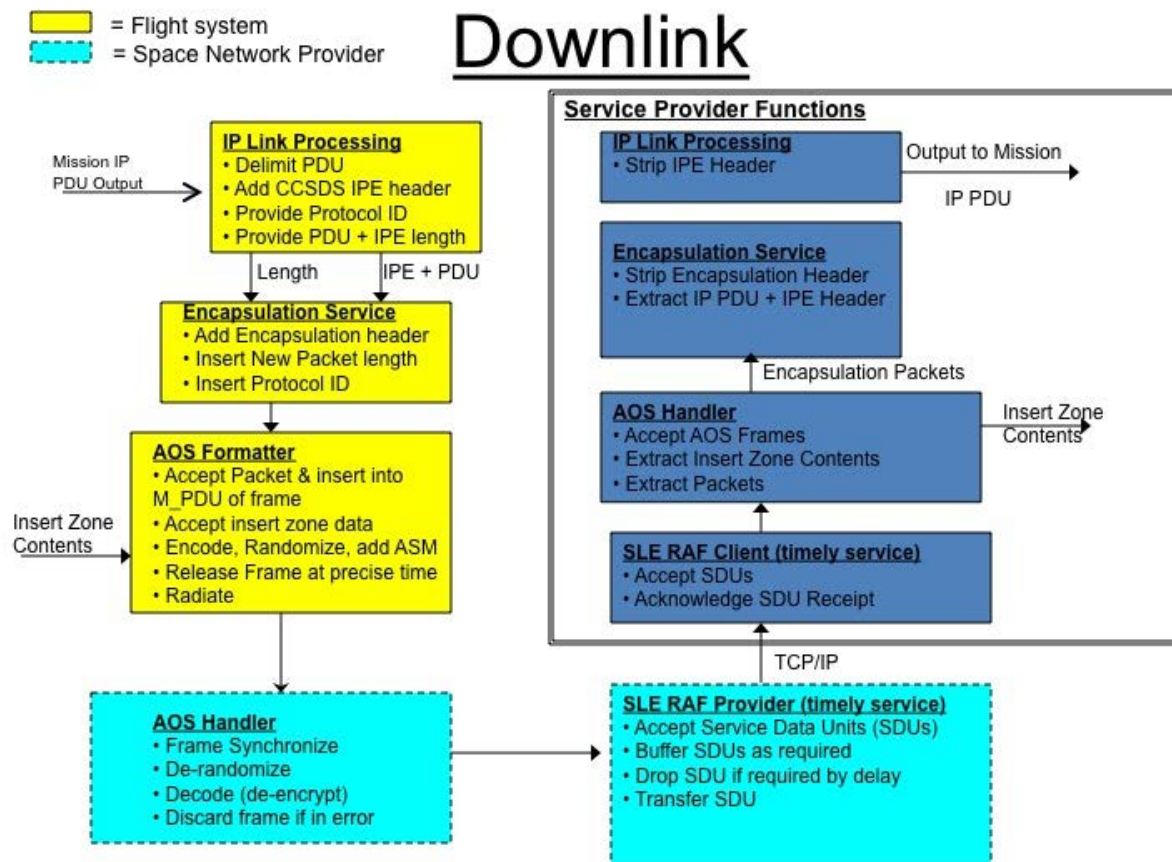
= Flight system
= Space Network Provider

Downlink

Mission IP PDU Output

IP Link Processing
• Delimit PDU
• Add CCSDS IPE header
• Provide Protocol ID
• Provide PDU + IPE length

Length

IPE + PDU

Encapsulation Service
• Add Encapsulation header
• Insert New Packet length
• Insert Protocol ID

Insert Zone Contents

AOS Formatter
• Accept Packet & insert into M_PDU of frame
• Accept insert zone data
• Encode, Randomize, add ASM
• Release Frame at precise time
• Radiate

AOS Handler
• Frame Synchronize
• De-randomize
• Decode (de-encrypt)
• Discard frame if in error

Service Provider Functions

IP Link Processing
• Strip IPE Header

Output to Mission

IP PDU

Encapsulation Service
• Strip Encapsulation Header
• Extract IP PDU + IPE Header

Encapsulation Packets

AOS Handler
• Accept AOS Frames
• Extract Insert Zone Contents
• Extract Packets

Insert Zone Contents

SLE RAF Client (timely service)
• Accept SDUs
• Acknowledge SDU Receipt

TCP/IP

SLE RAF Provider (timely service)
• Accept Service Data Units (SDUs)
• Buffer SDUs as required
• Drop SDU if required by delay
• Transfer SDU